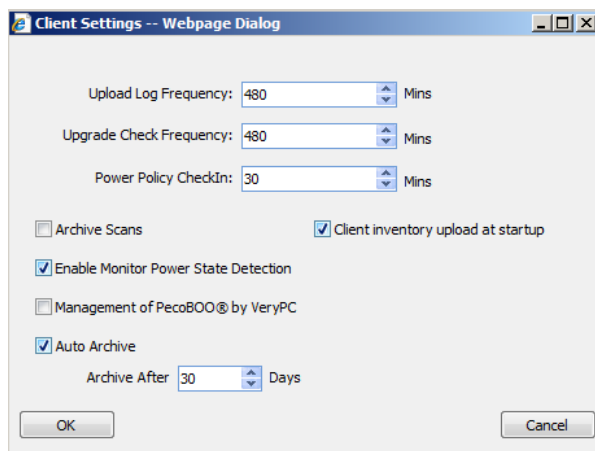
Client Settings -- Webpage Dialog

Upload Log Frequency: 480 Mins

Upgrade Check Frequency: 480 Mins

Power Policy CheckIn: 30 Mins

Archive Scans

Client inventory upload at startup

Enable Monitor Power State Detection

Management of PecoBOO® by VeryPC

Auto Archive

Archive After 30 Days

OK

Cancel